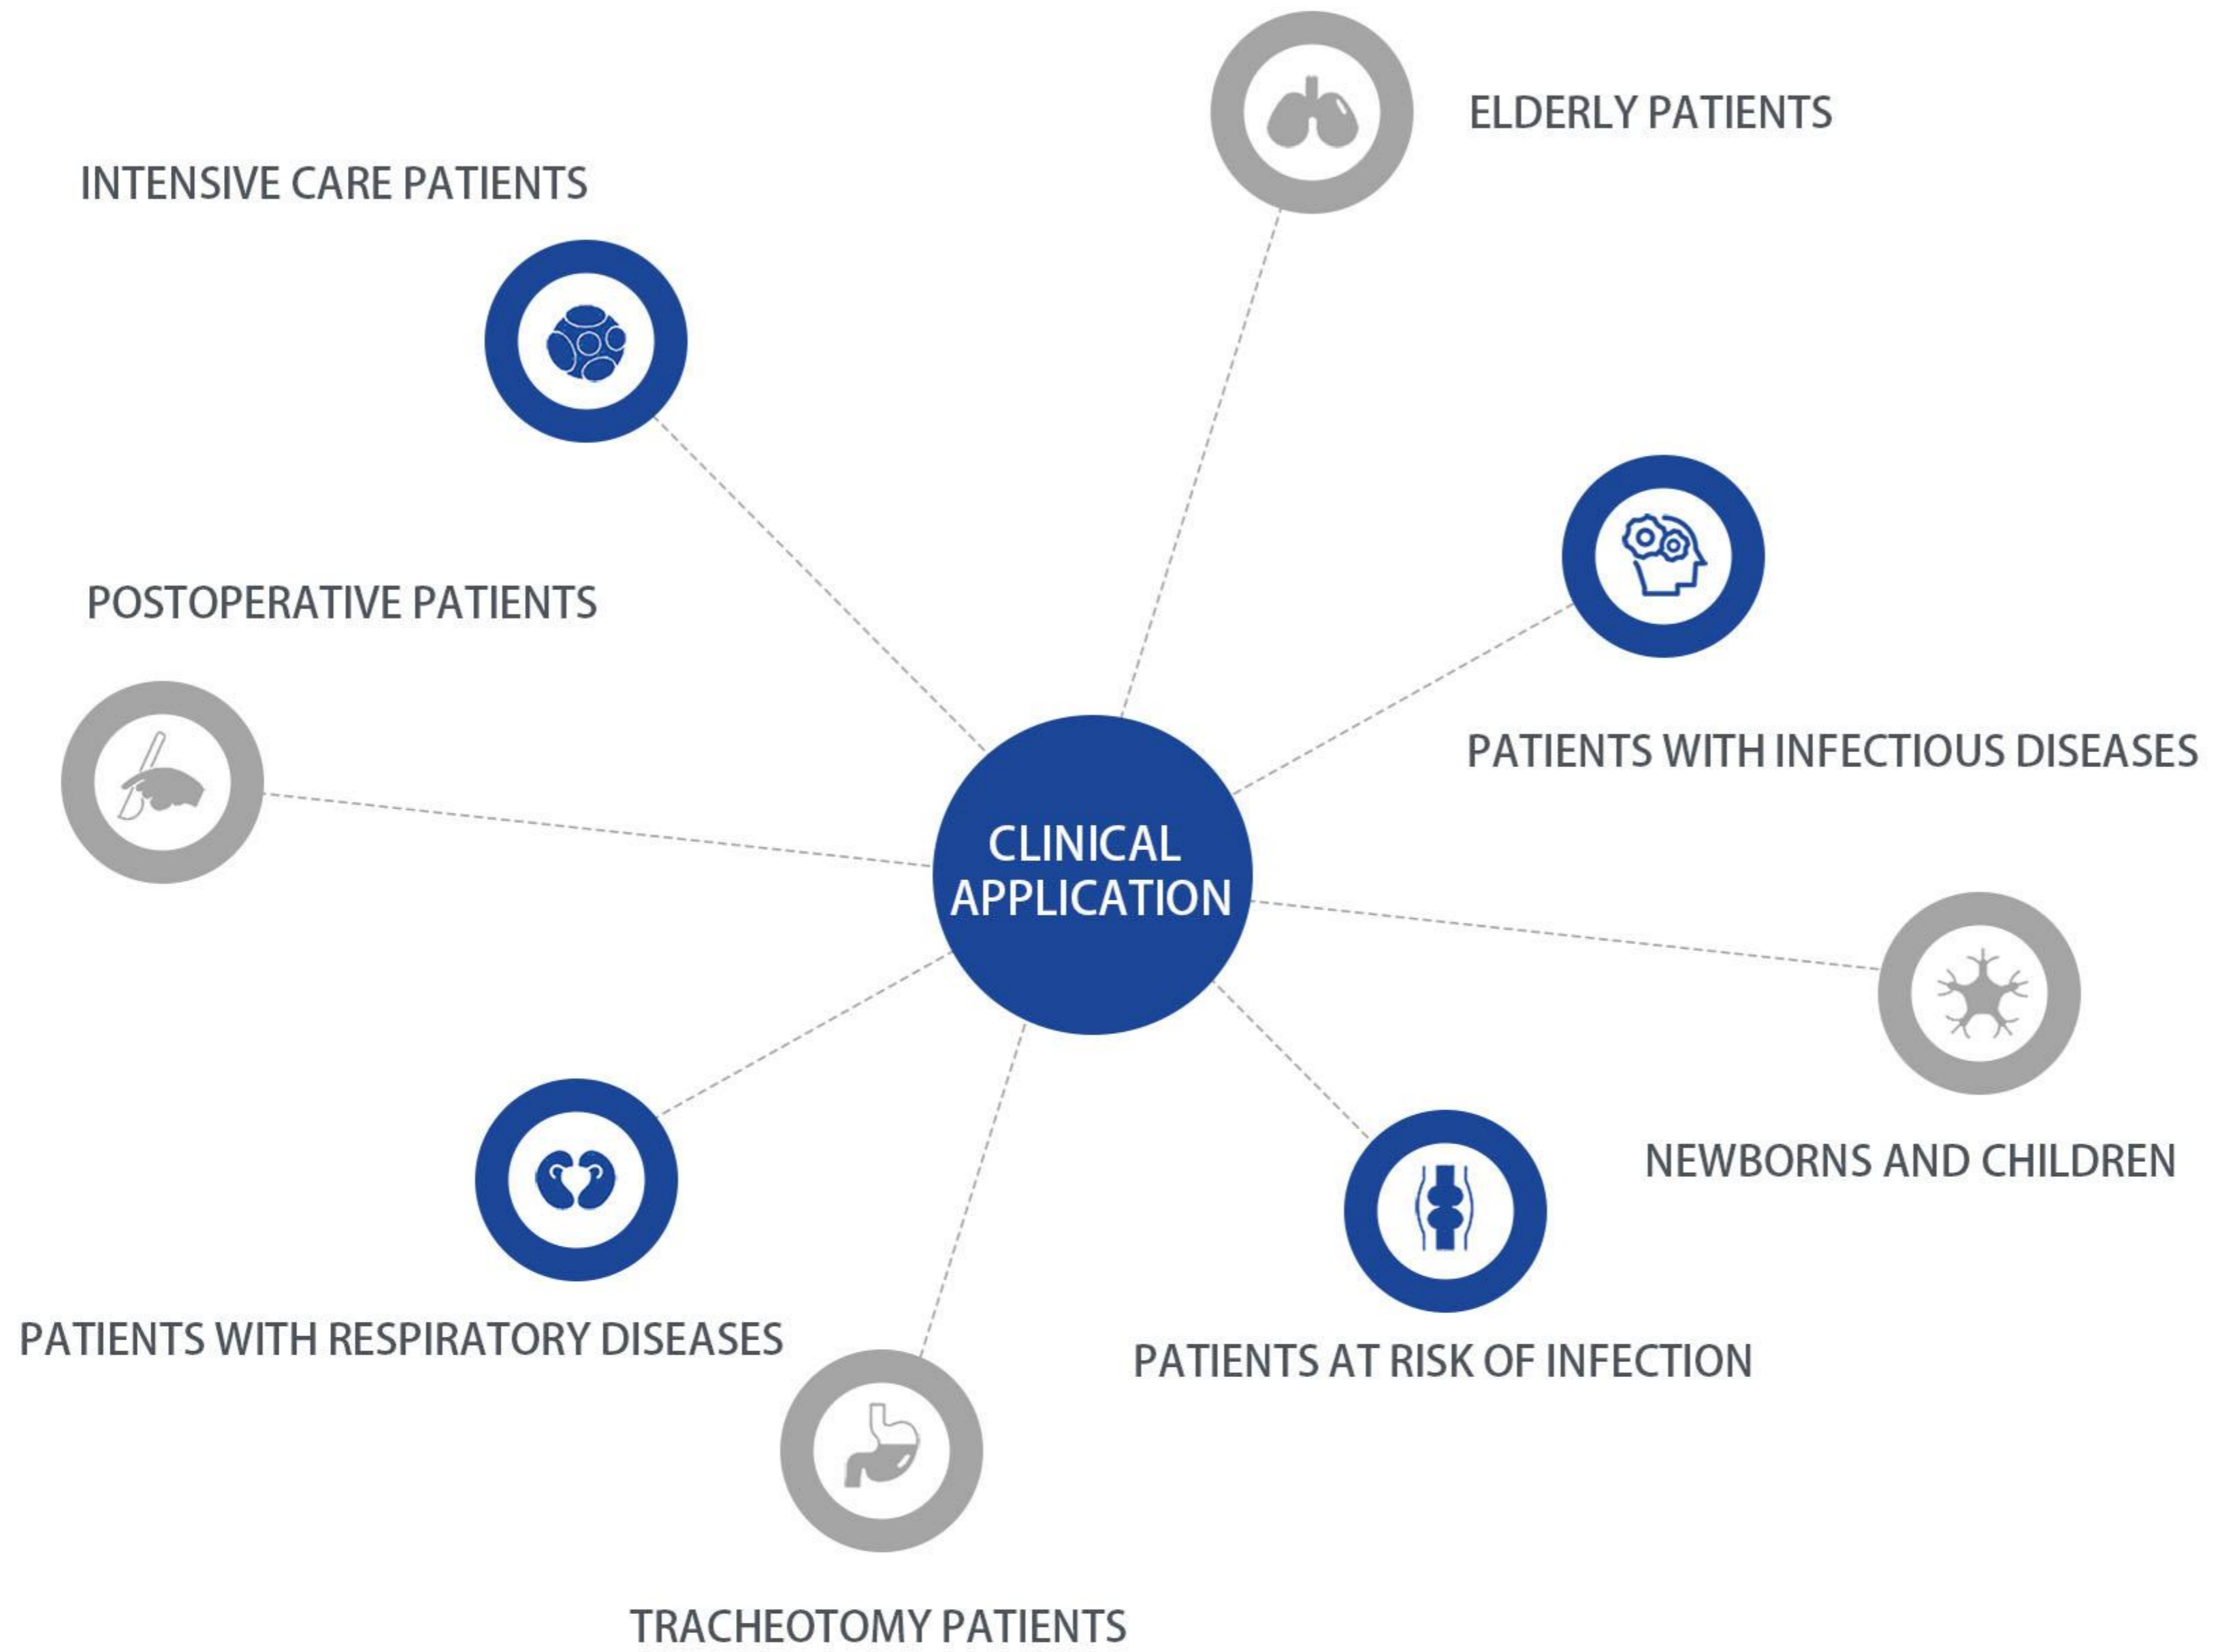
ELDERLY PATIENTS

INTENSIVE CARE PATIENTS

POSTOPERATIVE PATIENTS

PATIENTS WITH INFECTIOUS DISEASES

CLINICAL APPLICATION

NEWBORNS AND CHILDREN

PATIENTS WITH RESPIRATORY DISEASES

PATIENTS AT RISK OF INFECTION

TRACHEOTOMY PATIENTS